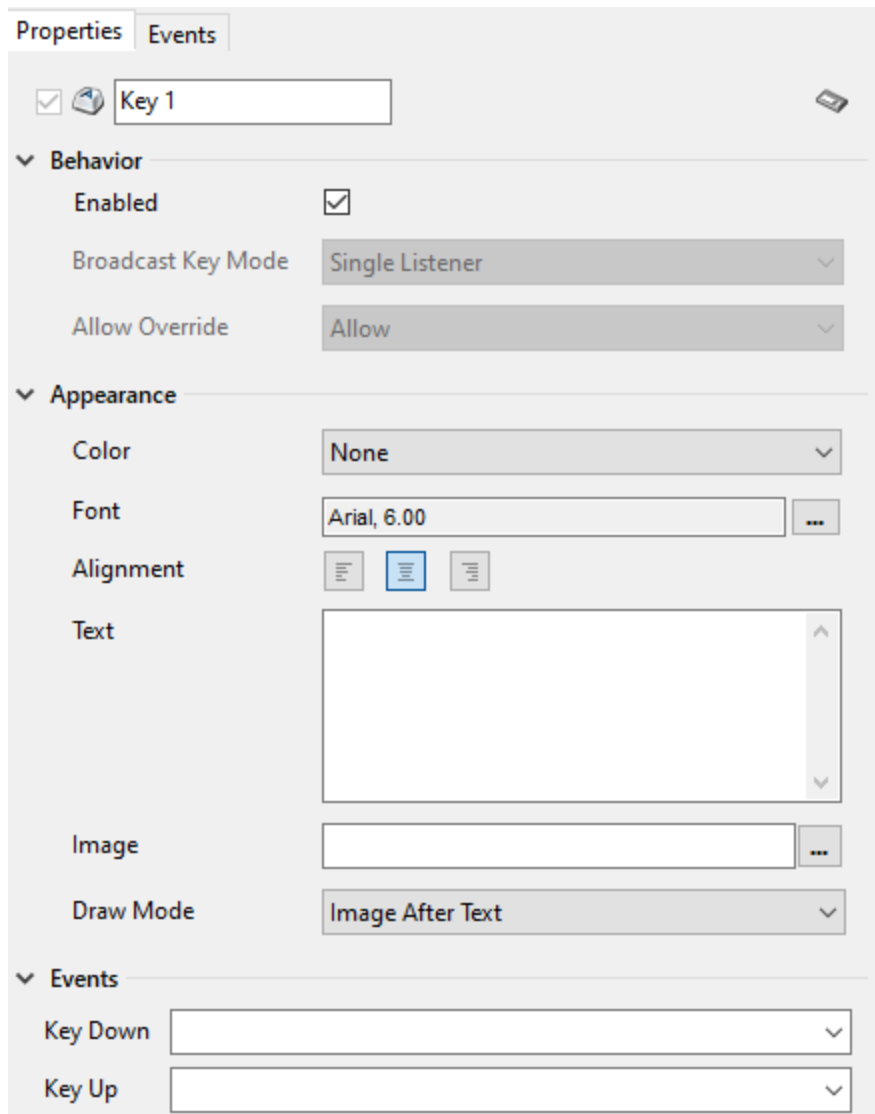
Properties Events

Key 1

Behavior

Enabled

Broadcast Key Mode Single Listener

Allow Override Allow

Appearance

Color None

Font Arial, 6.00 ...

Alignment

Text

Image ...

Draw Mode Image After Text

Events

Key Down

Key Up